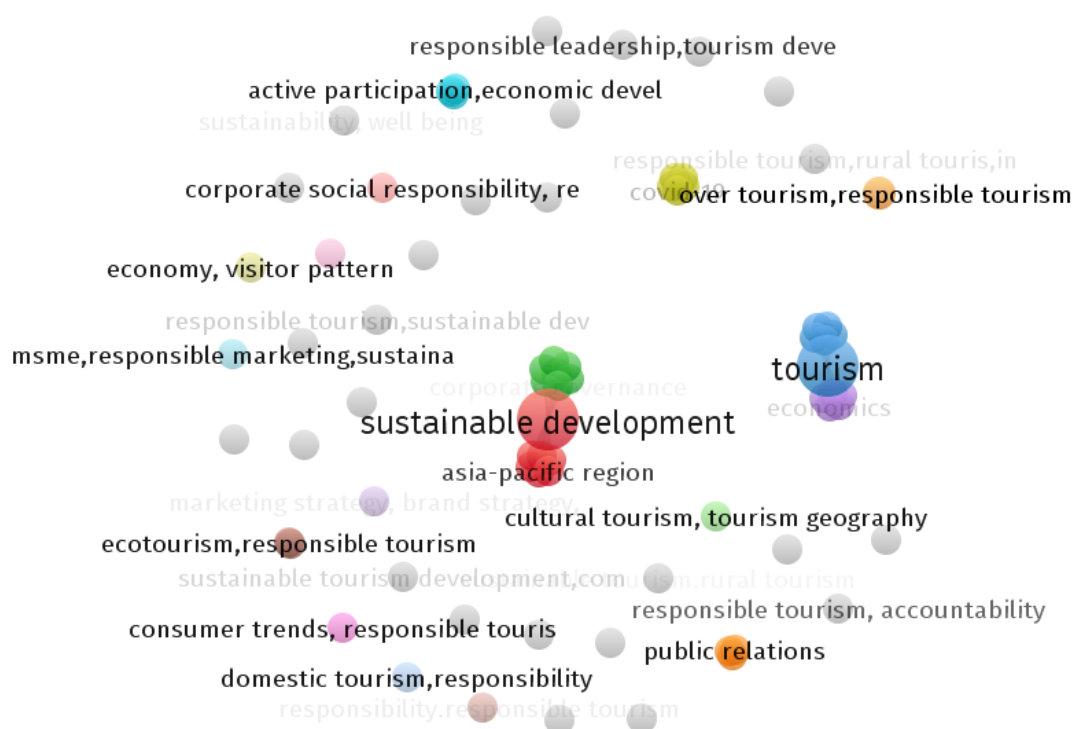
responsible leadership,tourism deve
active participation,economic devel
sustainability, well being
responsible tourism,rural touris,in
corporate social responsibility, re
covid-19
over tourism,responsible tourism
economy, visitor pattern
responsible tourism,sustainable dev
msme,responsible marketing,sustaina
tourism
corporate governance
economics
sustainable development
asia-pacific region
marketing strategy, brand strategy
cultural tourism, tourism geography
ecotourism,responsible tourism
sustainable tourism development,com
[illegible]tourism,rural tourism
responsible tourism, accountability
consumer trends, responsible touris
public relations
domestic tourism,responsibility
responsibility,responsible tourism